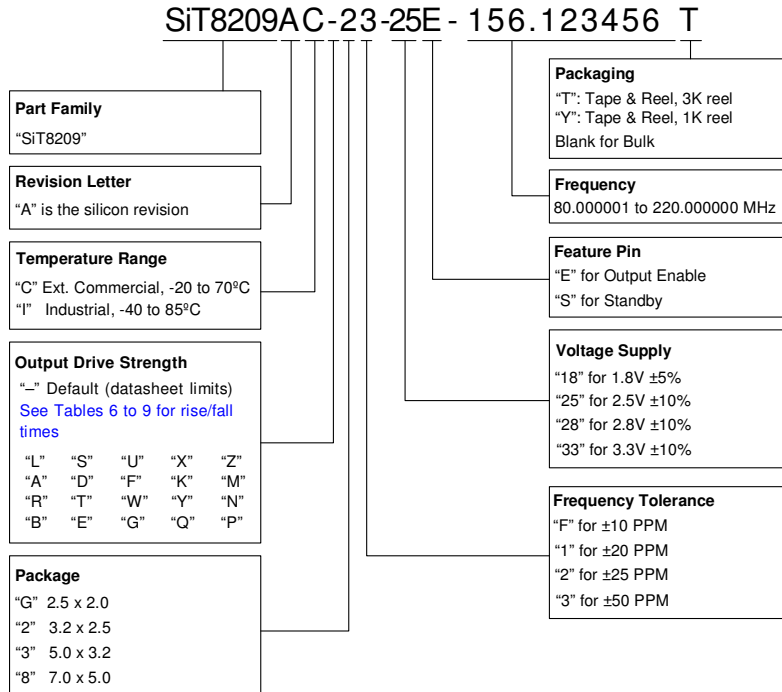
SiT8209AC-23-25E - 156.123456 T

Part Family
"SiT8209"

Revision Letter
"A" is the silicon revision

Temperature Range
"C" Ext. Commercial, -20 to 70ºC
"I" Industrial, -40 to 85ºC

Output Drive Strength
"–" Default (datasheet limits)
See Tables 6 to 9 for rise/fall times

| "L" | "S" | "U" | "X" | "Z" |
|---|---|---|---|---|
| "A" | "D" | "F" | "K" | "M" |
| "R" | "T" | "W" | "Y" | "N" |
| "B" | "E" | "G" | "Q" | "P" |

Package
"G" 2.5 x 2.0
"2" 3.2 x 2.5
"3" 5.0 x 3.2
"8" 7.0 x 5.0

Packaging
"T": Tape & Reel, 3K reel
"Y": Tape & Reel, 1K reel
Blank for Bulk

Frequency
80.000001 to 220.000000 MHz

Feature Pin
"E" for Output Enable
"S" for Standby

Voltage Supply
"18" for 1.8V ±5%
"25" for 2.5V ±10%
"28" for 2.8V ±10%
"33" for 3.3V ±10%

Frequency Tolerance
"F" for ±10 PPM
"1" for ±20 PPM
"2" for ±25 PPM
"3" for ±50 PPM